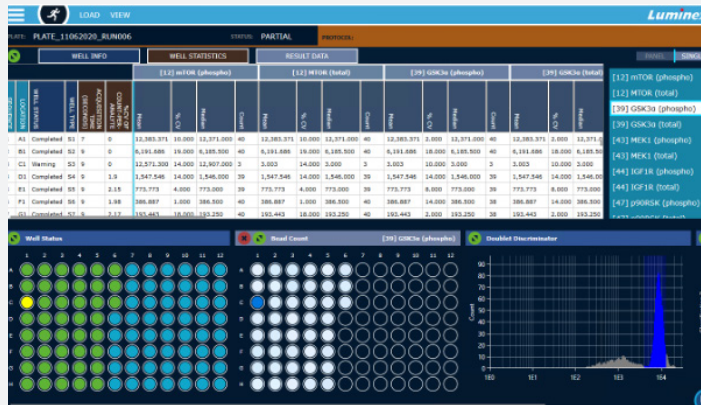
LOAD VIEW

Lumine

PLATE: PLATE_11062020_RUN006 STATUS: PARTIAL PROTOCOL:

WELL INFO WELL STATISTICS RESULT DATA

PANEL SINGL

| LOCATION | WELL STATUS | WELL TYPE | ACQUISITION ORDER | % OF COUNT PER ANALYTE | [12] mTOR (phospho) Mean | % CV | Median | Count | [12] MTOR (total) Mean | % CV | Median | Count | [39] GSK3a (phospho) Mean | % CV | Median | Count | [39] GSK3a (total) Mean | % CV | Median |
|---|---|---|---|---|---|---|---|---|---|---|---|---|---|---|---|---|---|---|---|
| A1 | Completed | S1 | 7 | 0 | 12,383.371 | 10.000 | 12,371.000 | 40 | 12,383.371 | 10.000 | 12,371.000 | 40 | 12,383.371 | 2.000 | 12,371.000 | 40 | 12,383.371 | 2.000 | 12,371.000 |
| B1 | Completed | S2 | 9 | 0 | 6,191.686 | 19.000 | 6,185.500 | 40 | 6,191.686 | 18.000 | 6,185.500 | 40 | 6,191.686 | 18.000 | 6,185.500 | 40 | 6,191.686 | 18.000 | 6,185.500 |
| C1 | Warning | S3 | 9 | 0 | 12,571.300 | 14.000 | 12,907.000 | 5 | 3.003 | 14.000 | 3.000 | 3 | 3.003 | 10.000 | 3.000 | 3 | 3.003 | 10.000 | 3.000 |
| D1 | Completed | S4 | 9 | 1.9 | 1,547.546 | 14.000 | 1,546.000 | 39 | 1,547.546 | 14.000 | 1,546.000 | 39 | 1,547.546 | 14.000 | 1,546.000 | 39 | 1,547.546 | 14.000 | 1,546.000 |
| E1 | Completed | S5 | 9 | 2.15 | 773.773 | 4.000 | 773.000 | 39 | 773.773 | 4.000 | 773.000 | 39 | 773.773 | 8.000 | 773.000 | 39 | 773.773 | 8.000 | 773.000 |
| F1 | Completed | S6 | 9 | 1.98 | 386.887 | 1.000 | 386.500 | 40 | 386.887 | 14.000 | 386.500 | 40 | 386.887 | 14.000 | 386.500 | 40 | 386.887 | 14.000 | 386.500 |
| G1 | Completed | S7 | 9 | 2.17 | 193.443 | 14.000 | 193.250 | 40 | 193.443 | 12.000 | 193.250 | 40 | 193.443 | 2.000 | 193.250 | 40 | 193.443 | 2.000 | 193.250 |

[12] mTOR (phospho)
[12] MTOR (total)
[39] GSK3a (phospho)
[39] GSK3a (total)
[43] MEK1 (phospho)
[43] MEK1 (total)
[44] IGF1R (phospho)
[44] IGF1R (total)
[47] p90RSK (phospho)

Well Status
1 2 3 4 5 6 7 8 9 10 11 12
A B C D E F G H

Bead Count [39] GSK3a (phospho)
1 2 3 4 5 6 7 8 9 10 11 12
A B C D E F G H

Doublet Discriminator
90 80 70 60 50 40 30 20 10 0
Count
1E0 1E1 1E2 1E3 1E4